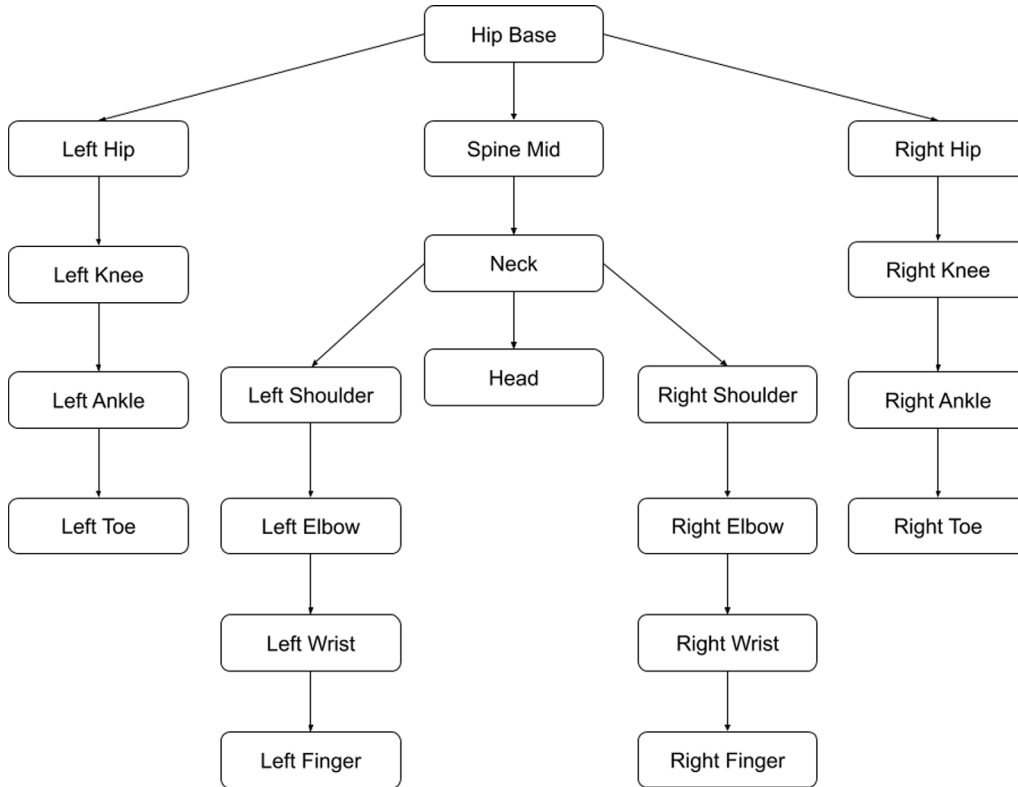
Hip Base

Left Hip

Spine Mid

Right Hip

Left Knee

Neck

Right Knee

Left Ankle

Left Shoulder

Head

Right Shoulder

Right Ankle

Left Toe

Left Elbow

Right Elbow

Right Toe

Left Wrist

Right Wrist

Left Finger

Right Finger